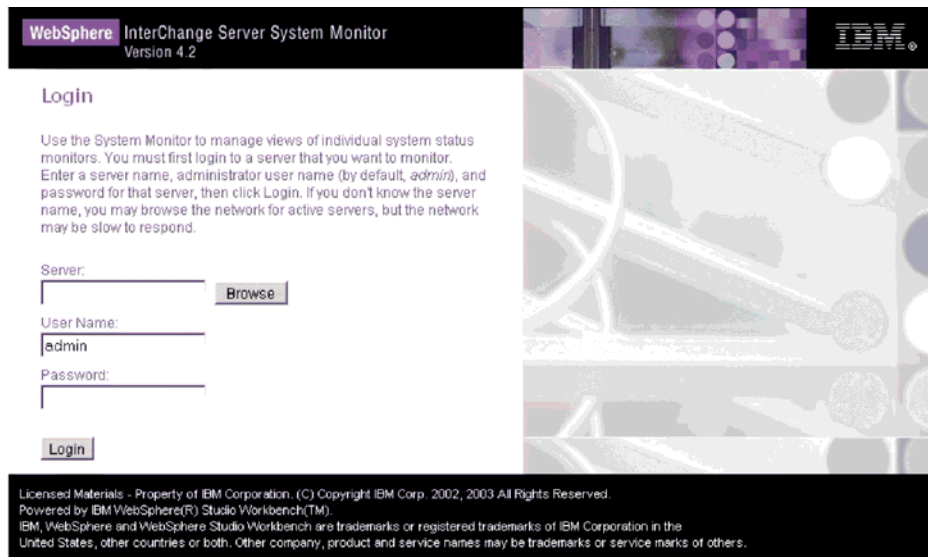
WebSphere InterChange Server System Monitor
Version 4.2

IBM.

Login

Use the System Monitor to manage views of individual system status monitors. You must first login to a server that you want to monitor. Enter a server name, administrator user name (by default, admin), and password for that server, then click Login. If you don't know the server name, you may browse the network for active servers, but the network may be slow to respond.

Server:

Browse

User Name:

admin

Password:

Login

Licensed Materials - Property of IBM Corporation. (C) Copyright IBM Corp. 2002, 2003 All Rights Reserved.
Powered by IBM WebSphere(R) Studio Workbench(TM).
IBM, WebSphere and WebSphere Studio Workbench are trademarks or registered trademarks of IBM Corporation in the United States, other countries or both. Other company, product and service names may be trademarks or service marks of others.